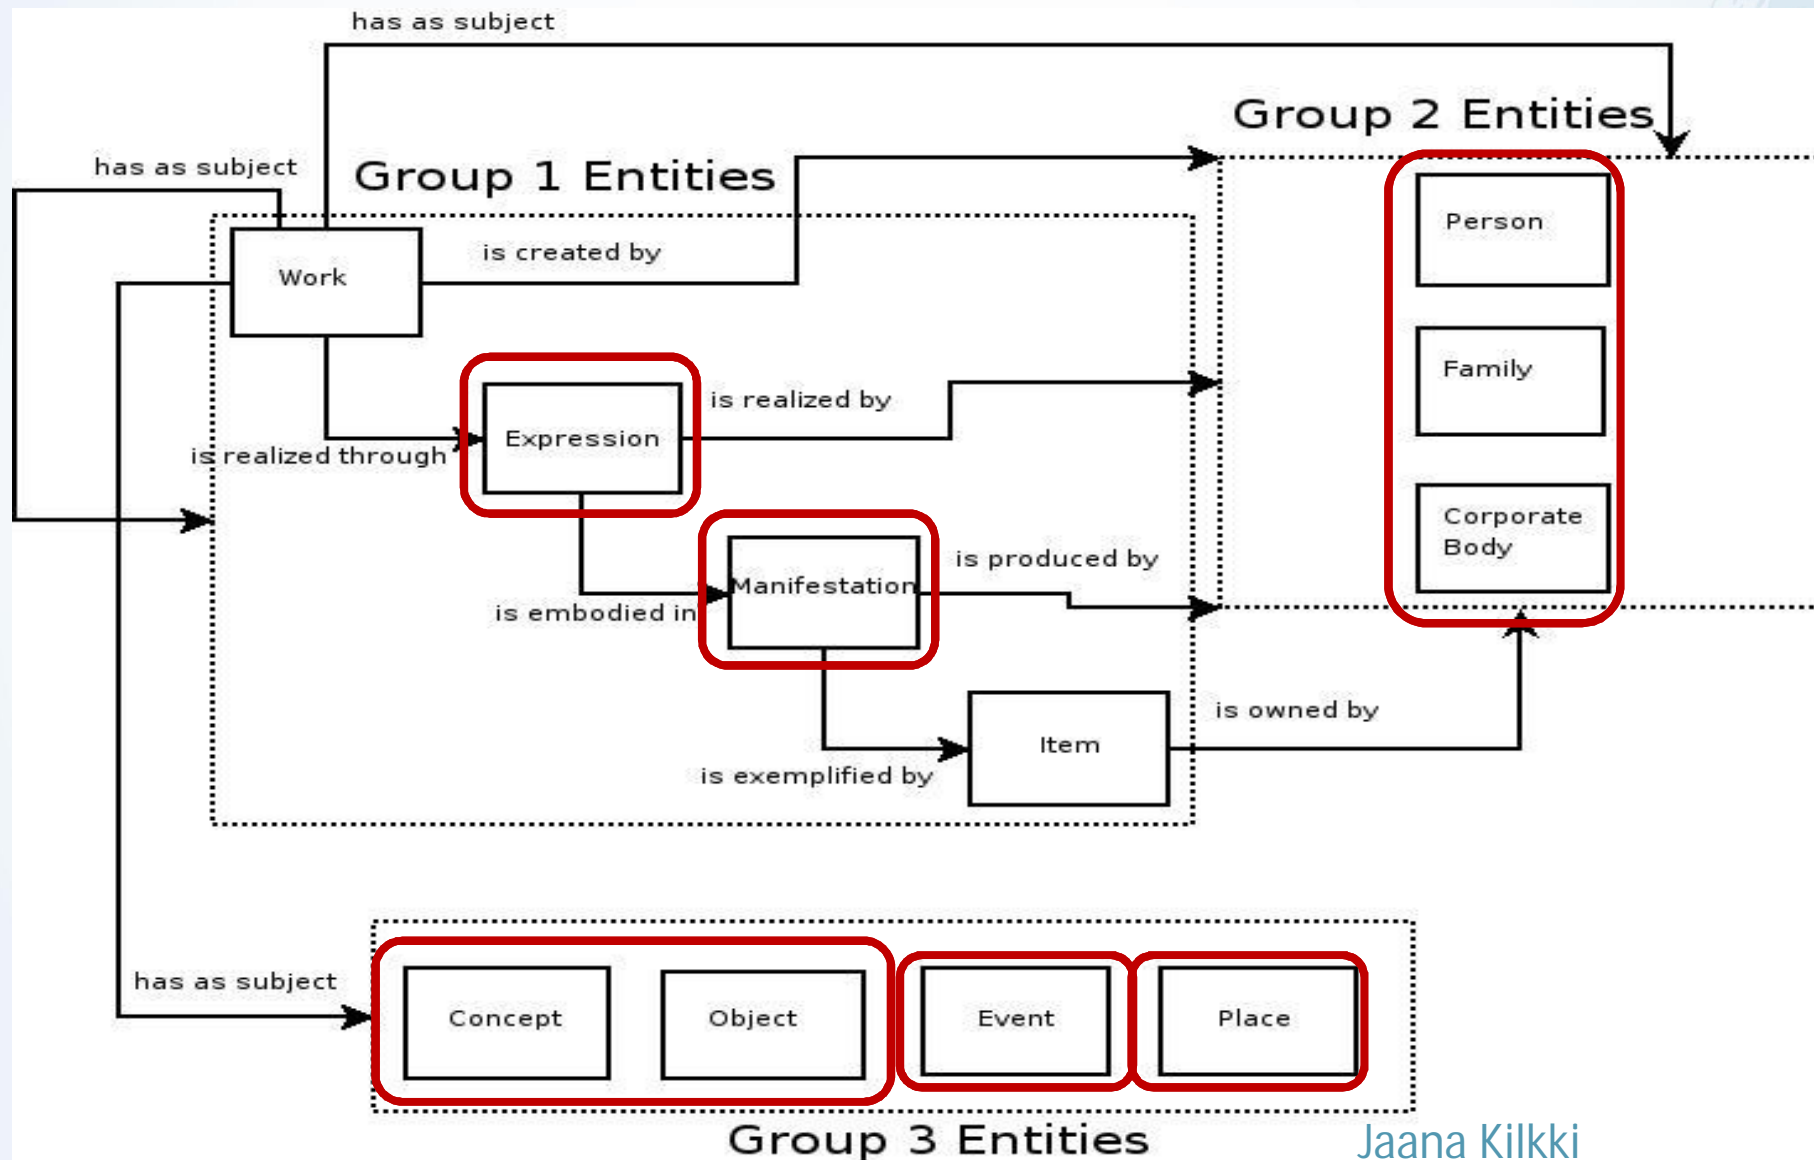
has as subject

Group 2 Entities

has as subject

Group 1 Entities

Work

is created by

Person

Family

Corporate Body

Expression

is realized by

is realized through

Manifestation

is produced by

is embodied in

Item

is owned by

is exemplified by

has as subject

Concept

Object

Event

Place

Group 3 Entities

Jaana Kilkki